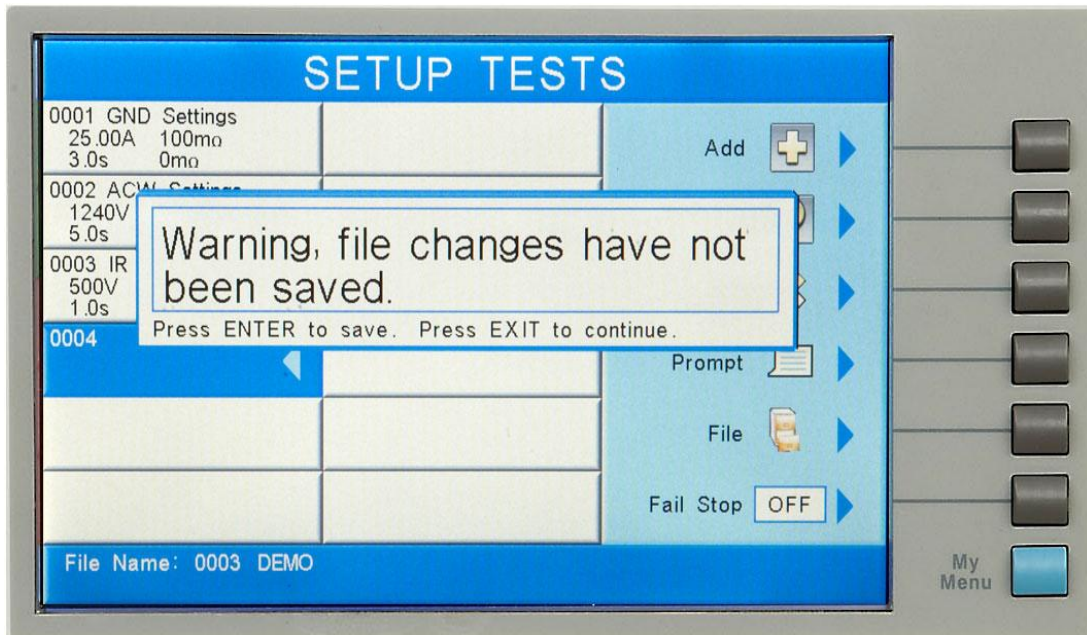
SETUP TESTS

0001 GND Settings
25.00A 100mΩ
3.0s 0mΩ

0002 ACW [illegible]
1240V
5.0s

0003 IR
500V
1.0s

0004

Add

Prompt

File

Fail Stop OFF

Warning, file changes have not been saved.
Press ENTER to save. Press EXIT to continue.

File Name: 0003 DEMO

My Menu